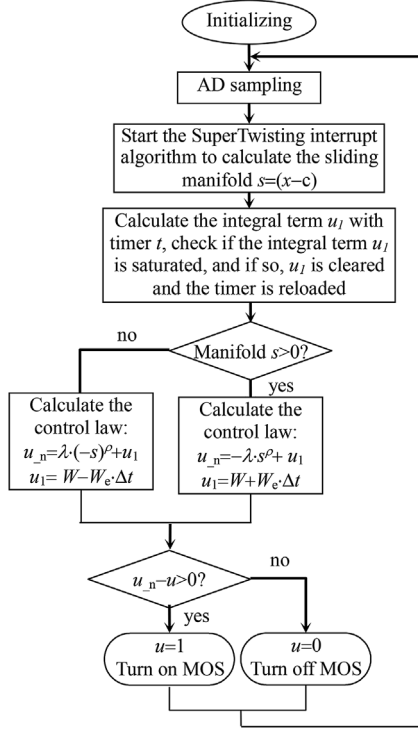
Initializing

AD sampling

Start the SuperTwisting interrupt algorithm to calculate the sliding manifold $s=(x-c)$

Calculate the integral term $u_1$ with timer $t$, check if the integral term $u_1$ is saturated, and if so, $u_1$ is cleared and the timer is reloaded

no

Manifold $s>0$?

yes

Calculate the control law:
$u_{\_n}=\lambda\cdot(-s)^{\rho}+u_1$
$u_1=W-W_e\cdot\Delta t$

Calculate the control law:
$u_{\_n}=-\lambda\cdot s^{\rho}+u_1$
$u_1=W+W_e\cdot\Delta t$

$u_{\_n}-u>0$?

no

yes

$u=1$
Turn on MOS

$u=0$
Turn off MOS